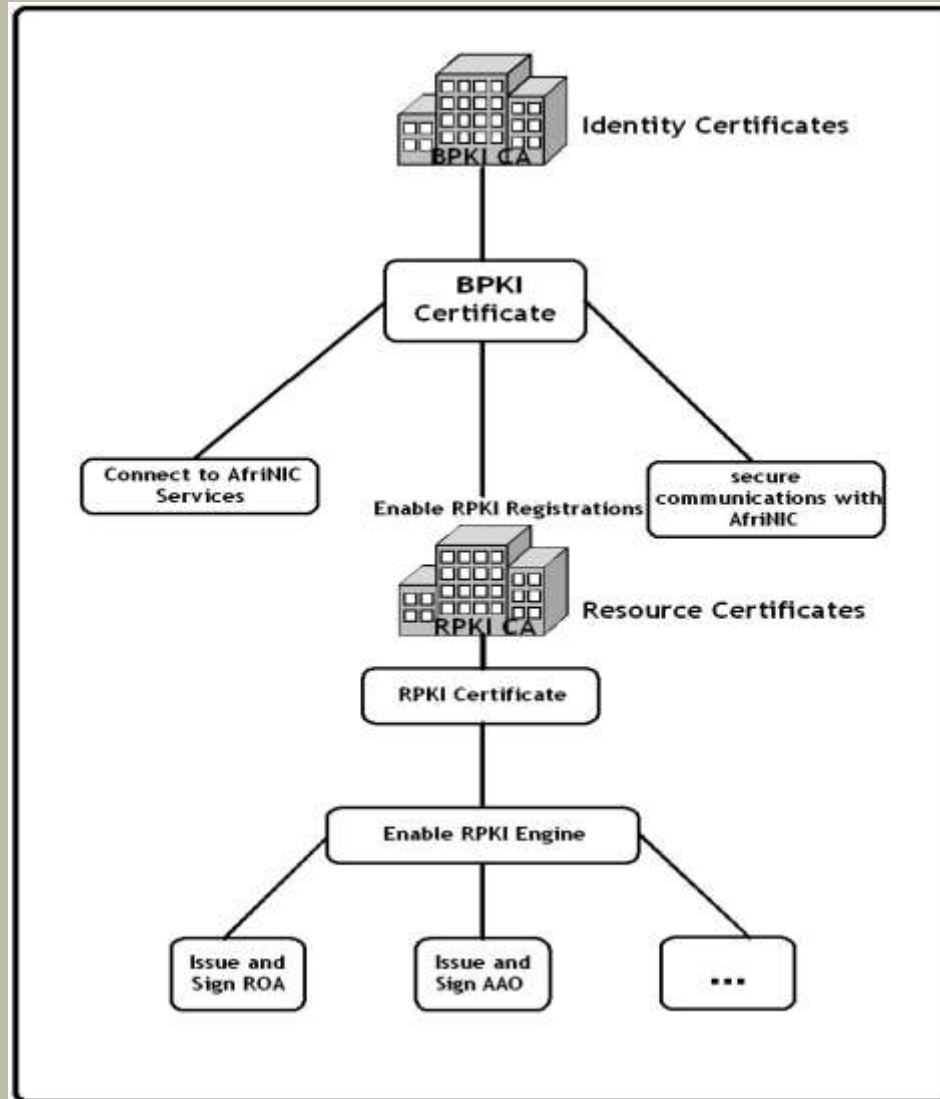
BPKI CA

Identity Certificates

BPKI Certificate

Connect to AfriNIC Services

Enable RPKI Registrations

secure communications with AfriNIC

RPKI CA

Resource Certificates

RPKI Certificate

Enable RPKI Engine

Issue and Sign ROA

Issue and Sign AAO

...